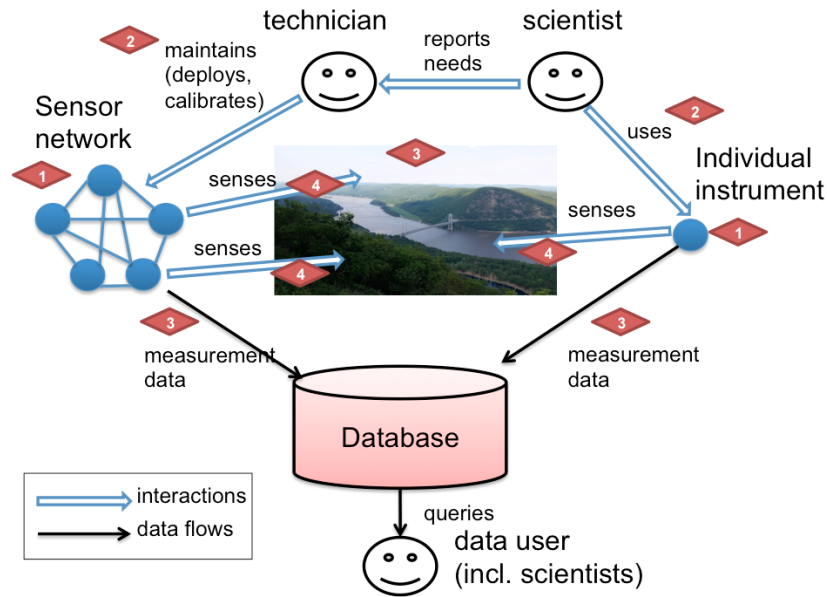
technician

scientist

2 maintains (deploys, calibrates)

reports needs

Sensor network

2

uses

1

3

Individual instrument

senses

4

senses

1

4

senses

4

3

measurement data

3

measurement data

Database

interactions

data flows

queries

data user (incl. scientists)